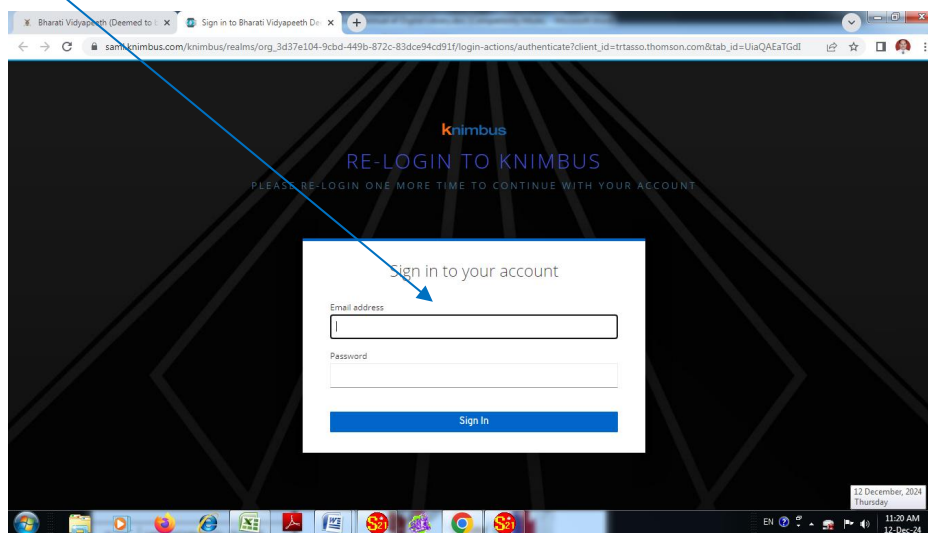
Bharati Vidyapeeth (Deemed to
Sign in to Bharati Vidyapeeth De

saml.knimbus.com/knimbus/realms/org_3d37e104-9cbd-449b-872c-83dce94cd91f/login-actions/authenticate?client_id=trtasso.thomson.com&tab_id=UiaQAEaTGdI

knimbus

RE-LOGIN TO KNIMBUS

PLEASE RE-LOGIN ONE MORE TIME TO CONTINUE WITH YOUR ACCOUNT

Sign in to your account

Email address

Password

Sign In

12 December, 2024
Thursday

EN

11:20 AM
12-Dec-24